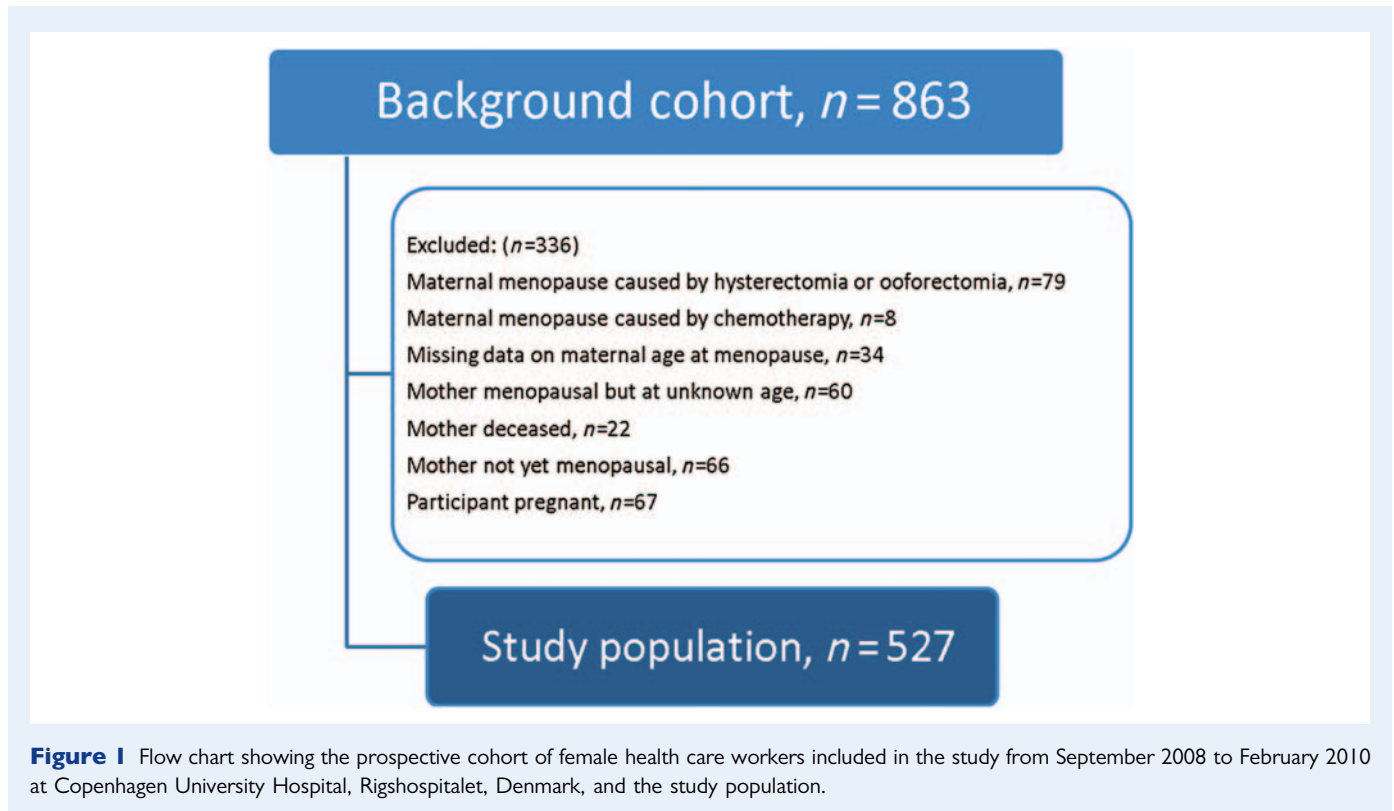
Background cohort, $n = 863$

Excluded: ($n$=336)
Maternal menopause caused by hysterectomia or ooforectomia, $n$=79
Maternal menopause caused by chemotherapy, $n$=8
Missing data on maternal age at menopause, $n$=34
Mother menopausal but at unknown age, $n$=60
Mother deceased, $n$=22
Mother not yet menopausal, $n$=66
Participant pregnant, $n$=67

Study population, $n = 527$

Figure 1 Flow chart showing the prospective cohort of female health care workers included in the study from September 2008 to February 2010 at Copenhagen University Hospital, Rigshospitalet, Denmark, and the study population.